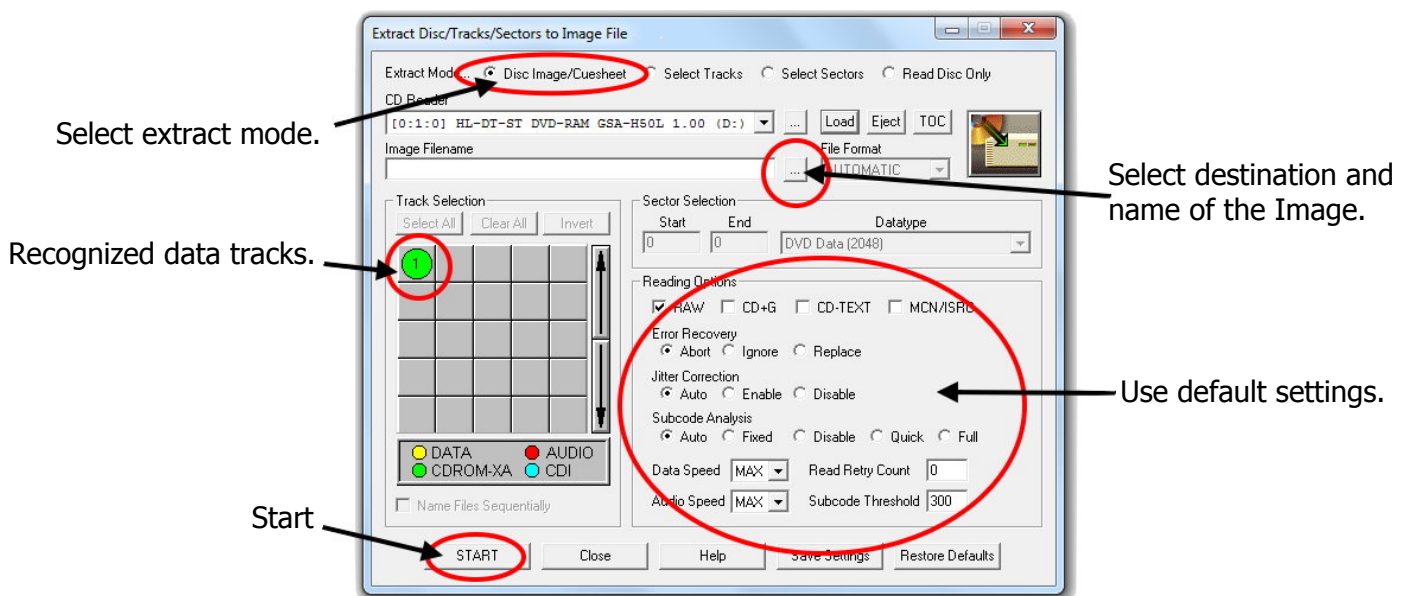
Extract Disc/Tracks/Sectors to Image File

Extract Mode: Disc Image/Cuesheet Select Tracks Select Sectors Read Disc Only

CD Reader

[0:1:0] HL-DT-ST DVD-RAM GSA-H50L 1.00 (D:)

... Load Eject TOC

Image Filename

... File Format AUTOMATIC

Track Selection

Select All Clear All Invert

1

DATA AUDIO CDROM-XA CDI

Name Files Sequentially

Sector Selection

Start End Datatype

0 0 DVD Data (2048)

Reading Options

RAW CD+G CD-TEXT MCN/ISRC

Error Recovery

Abort Ignore Replace

Jitter Correction

Auto Enable Disable

Subcode Analysis

Auto Fixed Disable Quick Full

Data Speed MAX Read Retry Count 0

Audio Speed MAX Subcode Threshold 300

START Close Help Save Settings Restore Defaults

Select extract mode.

Recognized data tracks.

Start

Select destination and name of the Image.

Use default settings.